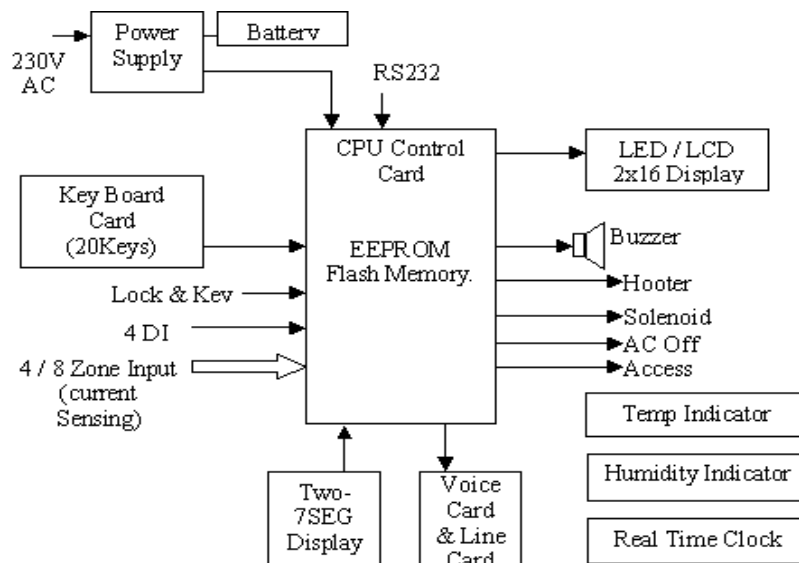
230V AC

Power Supply

Batterv

RS232

CPU Control Card

EEPROM Flash Memory.

LED / LCD 2x16 Display

Key Board Card (20Keys)

Lock & Kev

4 DI

4 / 8 Zone Input (current Sensing)

Buzzer

Hooter

Solenoid

AC Off

Access

Temp Indicator

Humidity Indicator

Real Time Clock

Two-7SEG Display

Voice Card & Line Card